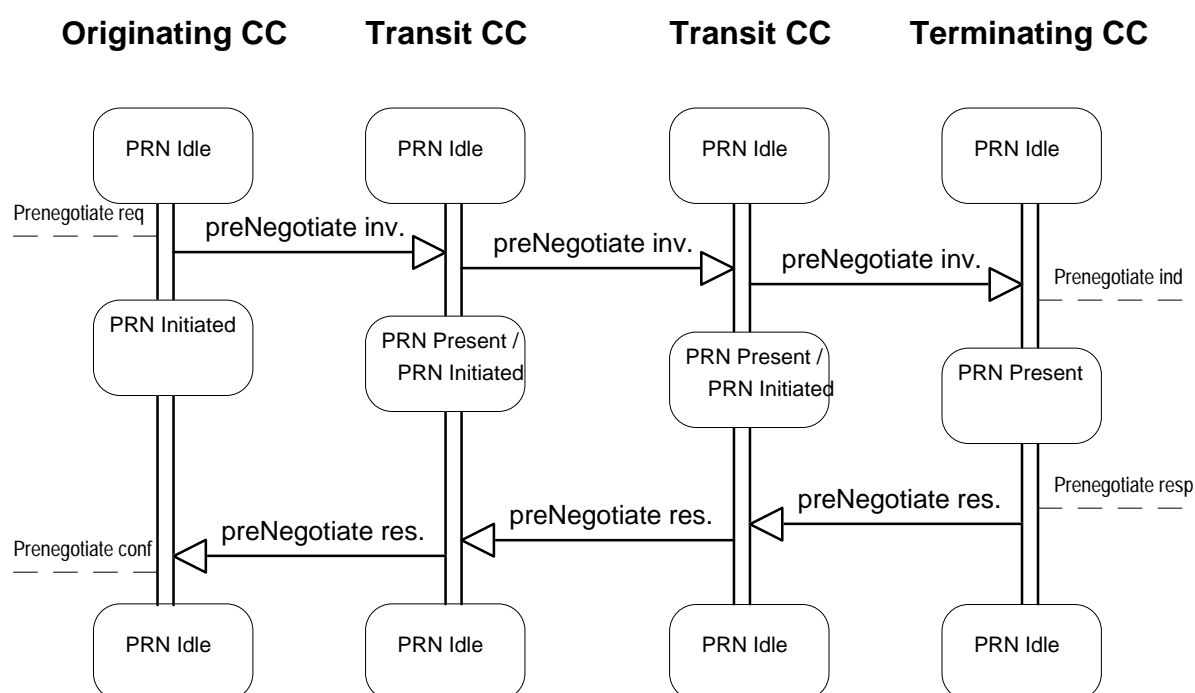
Originating CC Transit CC Transit CC Terminating CC

PRN Idle

PRN Idle

PRN Idle

PRN Idle

Prenegotiate req

preNegotiate inv.

preNegotiate inv.

preNegotiate inv.

Prenegotiate ind

PRN Initiated

PRN Present / PRN Initiated

PRN Present / PRN Initiated

PRN Present

Prenegotiate resp

preNegotiate res.

preNegotiate res.

preNegotiate res.

Prenegotiate conf

PRN Idle

PRN Idle

PRN Idle

PRN Idle